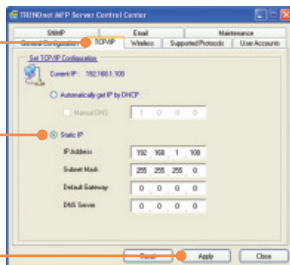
TRENDnet AFP Server Control Center

SNMP
Email
Maintenance
General Configuration
TCP/IP
Wireless
Supported Protocols
User Accounts

Set TCP/IP Configuration

Current IP : 192.168.1.100

Automatically get IP by DHCP

Manual DNS 1 0 0 0

Static IP

| IP Address | 192 | 168 | 1 | 100 |
|---|---|---|---|---|
| Subnet Mask | 255 | 255 | 255 | 0 |
| Default Gateway | 0 | 0 | 0 | 0 |
| DNS Server | 0 | 0 | 0 | 0 |

Reset
Apply
Close